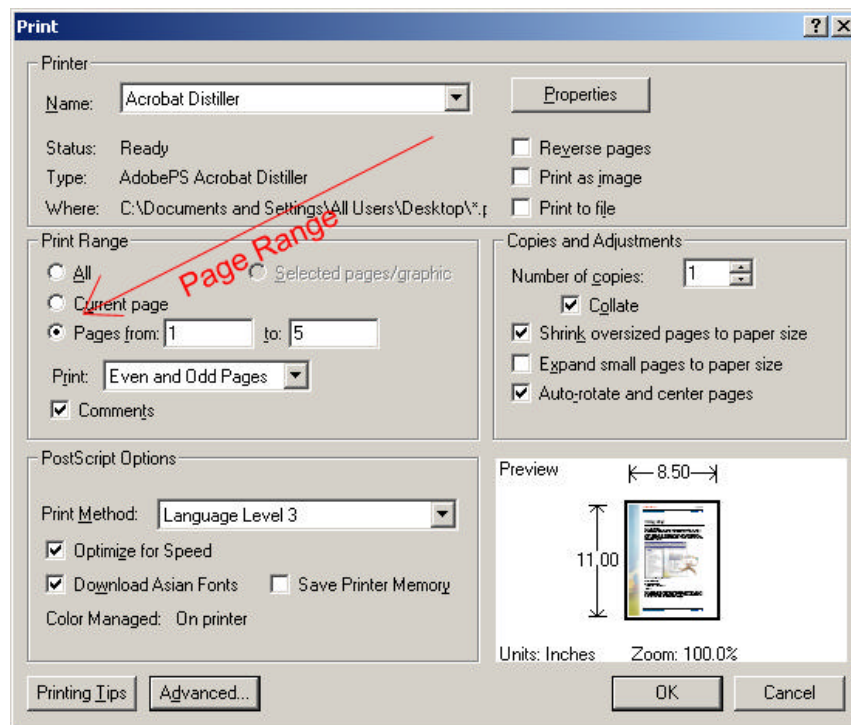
Print

?
X

Printer

Name: Acrobat Distiller

Properties

Status: Ready

Type: AdobePS Acrobat Distiller

Where: C:\Documents and Settings\All Users\Desktop\*.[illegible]

Reverse pages

Print as image

Print to file

Print Range

All

Selected pages/graphic

Page Range

Current page

Pages from: 1 to: 5

Print: Even and Odd Pages

Comments

Copies and Adjustments

Number of copies: 1

Collate

Shrink oversized pages to paper size

Expand small pages to paper size

Auto-rotate and center pages

PostScript Options

Print Method: Language Level 3

Optimize for Speed

Download Asian Fonts

Save Printer Memory

Color Managed: On printer

Preview

8.50

11.00

Units: Inches

Zoom: 100.0%

Printing Tips

Advanced...

OK

Cancel